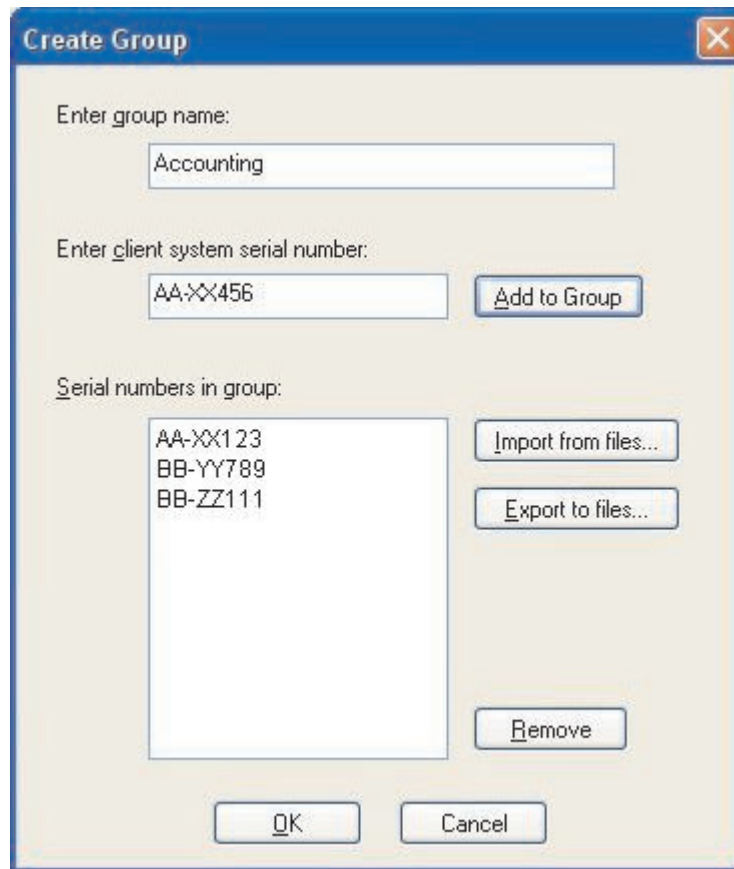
Create Group

Enter group name:

Accounting

Enter client system serial number:

AA-XX456

Add to Group

Serial numbers in group:

AA-XX123
BB-YY789
BB-ZZ111

Import from files...

Export to files...

Remove

OK

Cancel